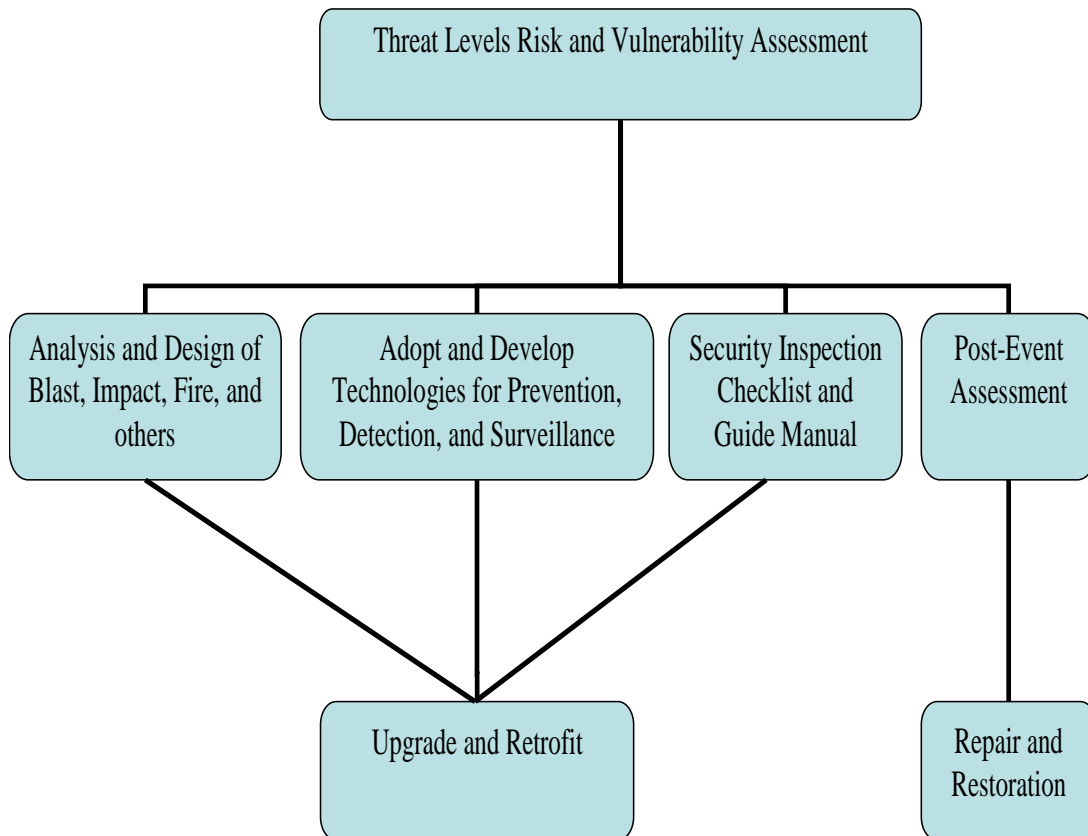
Threat Levels Risk and Vulnerability Assessment

Analysis and Design of Blast, Impact, Fire, and others

Adopt and Develop Technologies for Prevention, Detection, and Surveillance

Security Inspection Checklist and Guide Manual

Post-Event Assessment

Upgrade and Retrofit

Repair and Restoration